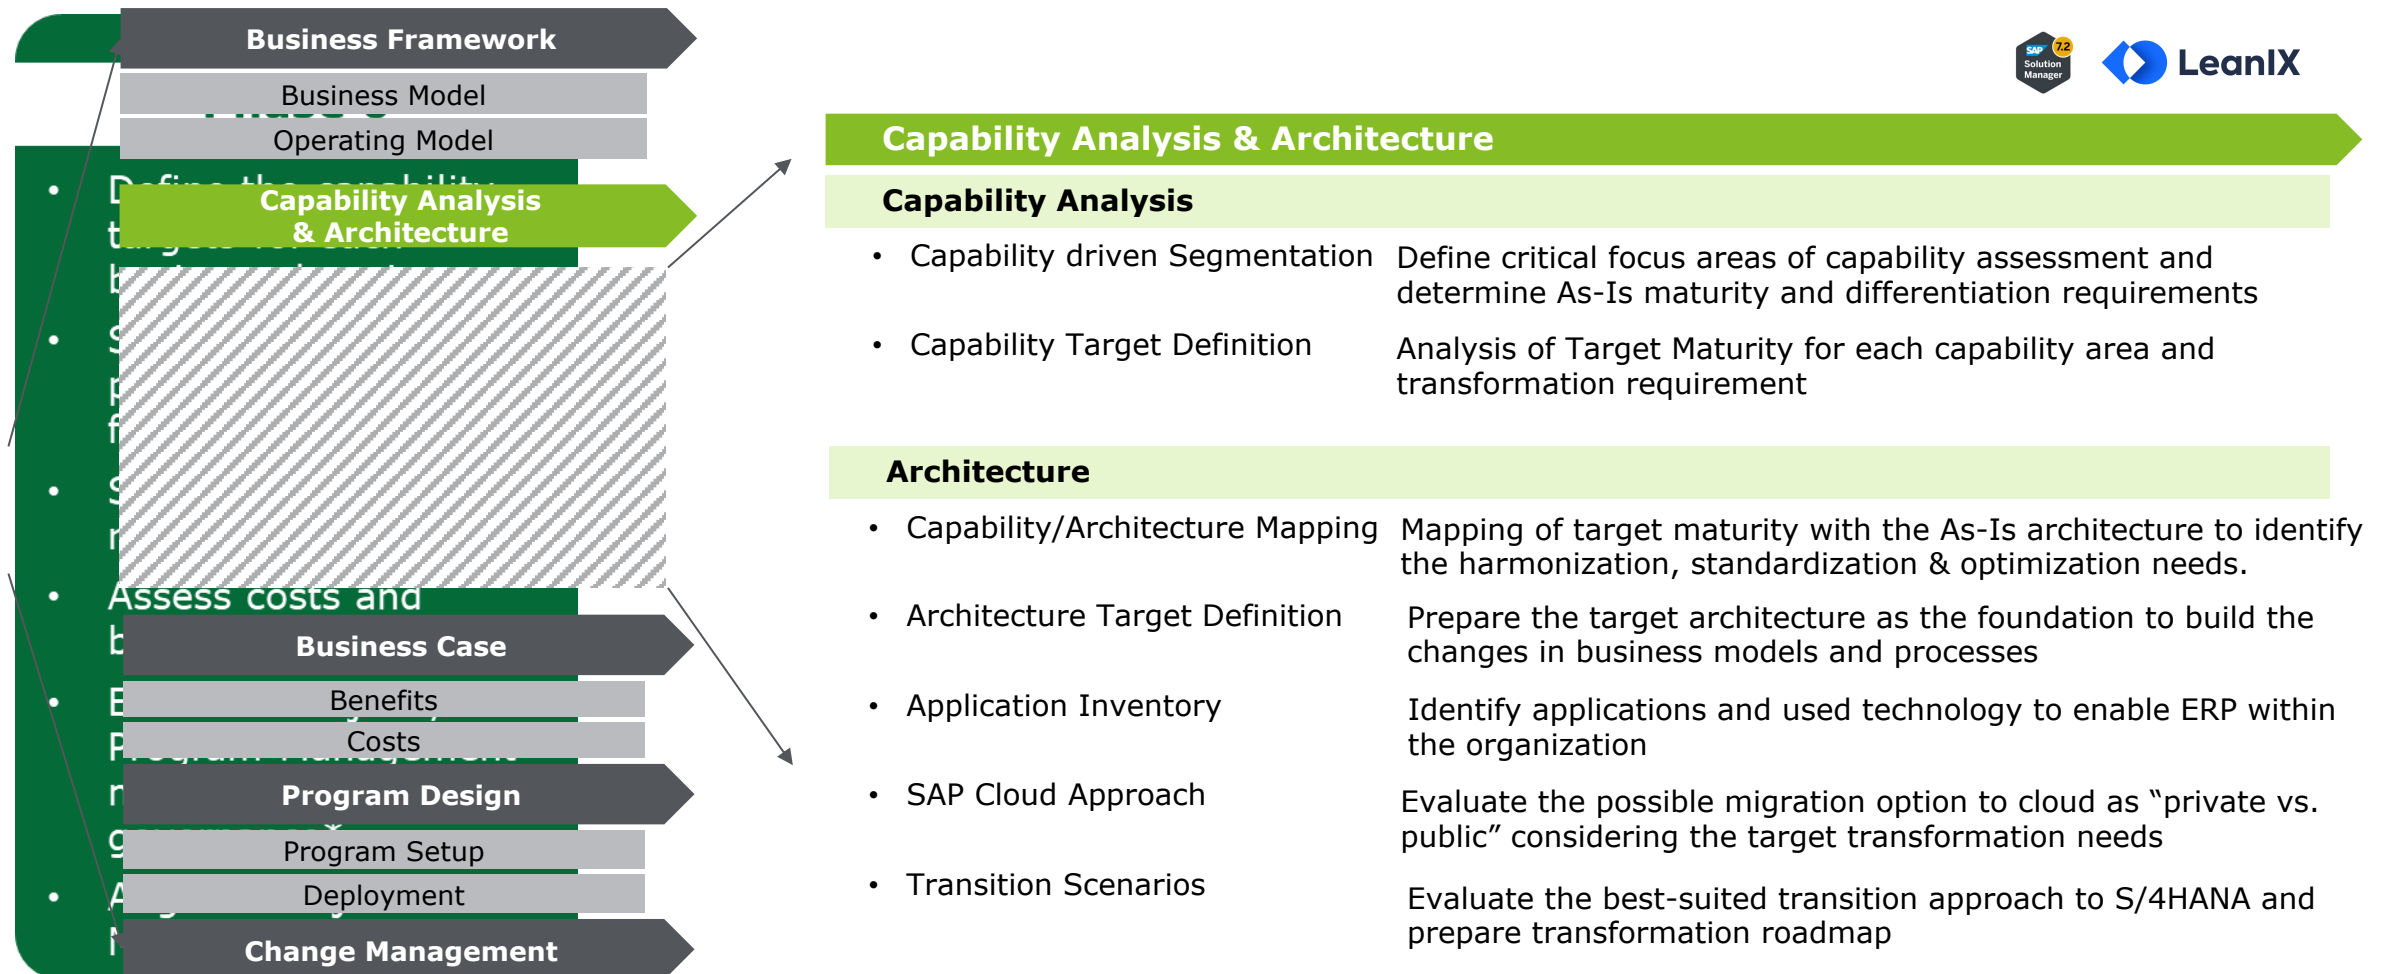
Business Framework

Business Model

Operating Model

Capability Analysis & Architecture

Business Case

Benefits

Costs

Program Design

Program Setup

Deployment

Change Management

SAP Solution Manager 7.2

LeanIX

Capability Analysis & Architecture

Capability Analysis

• Capability driven Segmentation Define critical focus areas of capability assessment and determine As-Is maturity and differentiation requirements

• Capability Target Definition Analysis of Target Maturity for each capability area and transformation requirement

Architecture

• Capability/Architecture Mapping Mapping of target maturity with the As-Is architecture to identify the harmonization, standardization & optimization needs.

• Architecture Target Definition Prepare the target architecture as the foundation to build the changes in business models and processes

• Application Inventory Identify applications and used technology to enable ERP within the organization

• SAP Cloud Approach Evaluate the possible migration option to cloud as “private vs. public” considering the target transformation needs

• Transition Scenarios Evaluate the best-suited transition approach to S/4HANA and prepare transformation roadmap